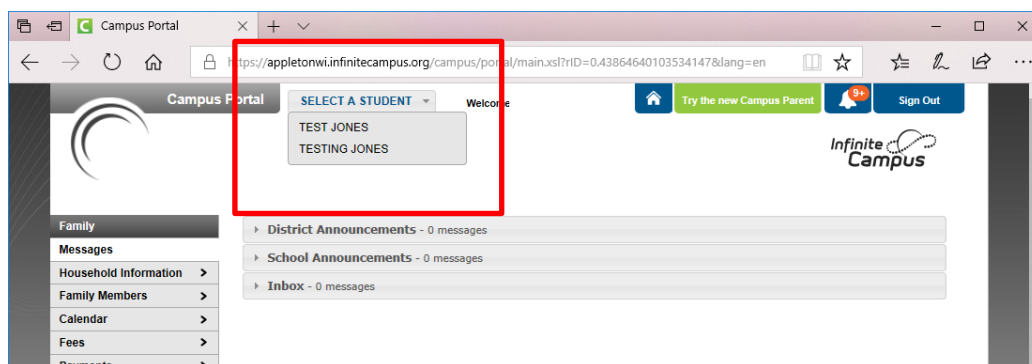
Campus Portal

https://appletonwi.infinitecampus.org/campus/portal/main.xsl?rID=0.43864640103534147&lang=en

Campus Portal

SELECT A STUDENT

Welcome

TEST JONES
TESTING JONES

Try the new Campus Parent

9+

Sign Out

Infinite Campus

Family
Messages
Household Information >
Family Members >
Calendar >
Fees >
Payments >

District Announcements - 0 messages
School Announcements - 0 messages
Inbox - 0 messages